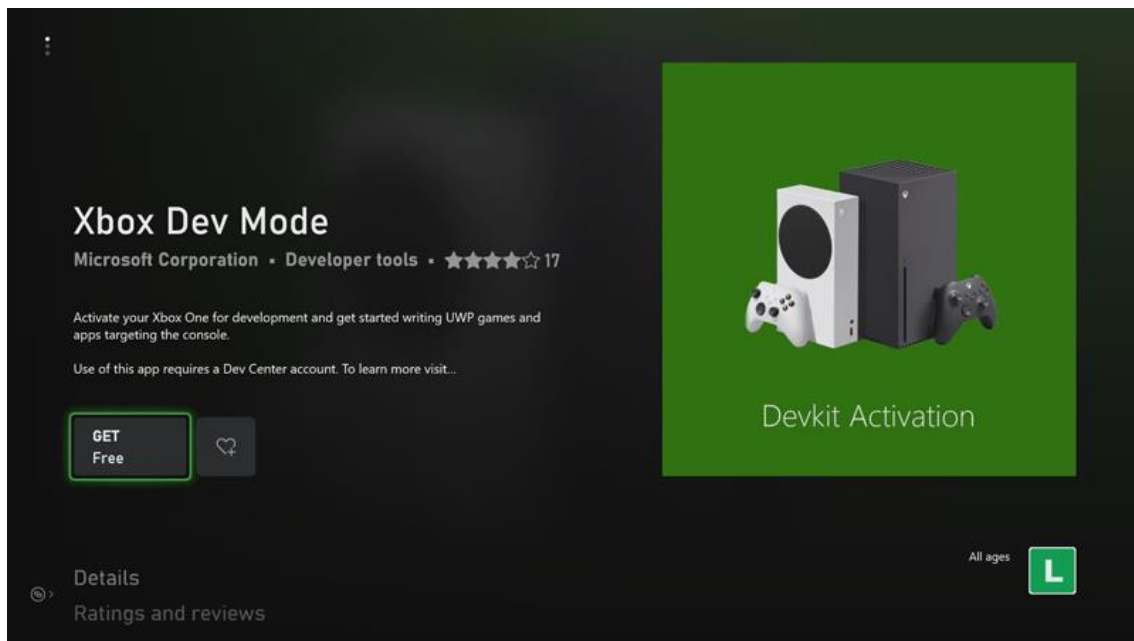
Xbox Dev Mode

Microsoft Corporation • Developer tools • ★★★★☆ 17

Activate your Xbox One for development and get started writing UWP games and apps targeting the console.

Use of this app requires a Dev Center account. To learn more visit...

GET
Free

Devkit Activation

All ages

L

Details

Ratings and reviews